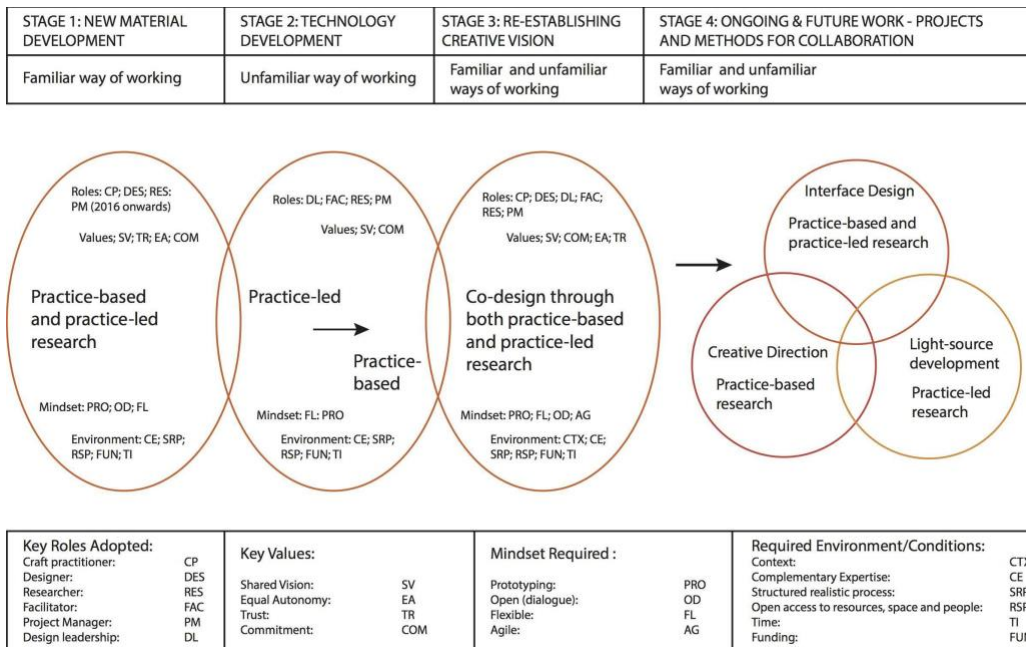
| STAGE 1: NEW MATERIAL DEVELOPMENT | STAGE 2: TECHNOLOGY DEVELOPMENT | STAGE 3: RE-ESTABLISHING CREATIVE VISION | STAGE 4: ONGOING & FUTURE WORK - PROJECTS AND METHODS FOR COLLABORATION |
|---|---|---|---|
| Familiar way of working | Unfamiliar way of working | Familiar and unfamiliar ways of working | Familiar and unfamiliar ways of working |

Roles: CP; DES; RES: PM (2016 onwards)

Values; SV; TR; EA; COM

Practice-based and practice-led research

Mindset: PRO; OD; FL

Environment: CE; SRP; RSP; FUN; TI

Roles: DL; FAC; RES; PM

Values; SV; COM

Practice-led

Practice-based

Mindset: FL: PRO

Environment: CE; SRP; RSP; FUN; TI

Roles: CP; DES; DL; FAC; RES; PM

Values; SV; COM; EA; TR

Co-design through both practice-based and practice-led research

Mindset: PRO; FL; OD; AG

Environment: CTX; CE; SRP; RSP; FUN; TI

Interface Design

Practice-based and practice-led research

Creative Direction

Practice-based research

Light-source development

Practice-led research

Key Roles Adopted:

| | |
|---|---|
| Craft practitioner: | CP |
| Designer: | DES |
| Researcher: | RES |
| Facilitator: | FAC |
| Project Manager: | PM |
| Design leadership: | DL |

Key Values:

| | |
|---|---|
| Shared Vision: | SV |
| Equal Autonomy: | EA |
| Trust: | TR |
| Commitment: | COM |

Mindset Required :

| | |
|---|---|
| Prototyping: | PRO |
| Open (dialogue): | OD |
| Flexible: | FL |
| Agile: | AG |

Required Environment/Conditions:

| | |
|---|---|
| Context: | CT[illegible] |
| Complementary Expertise: | CE |
| Structured realistic process: | SR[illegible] |
| Open access to resources, space and people: | RS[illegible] |
| Time: | TI |
| Funding: | FU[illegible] |